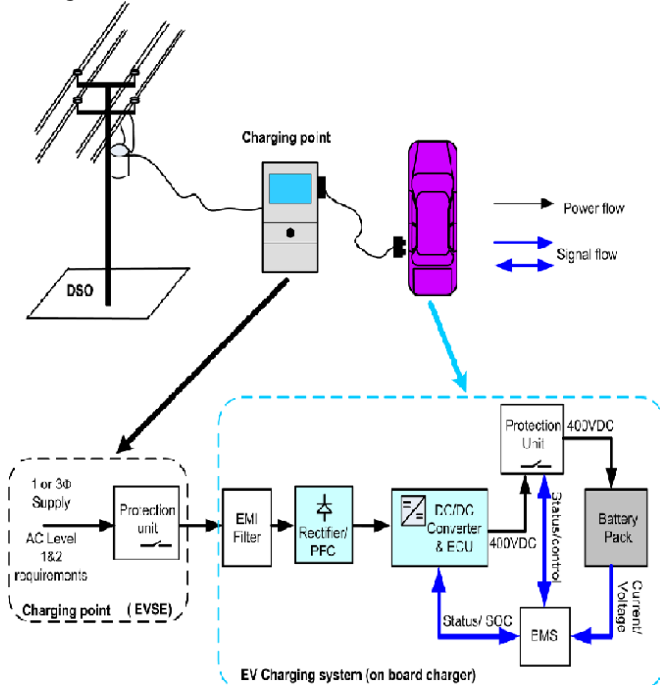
Charging point

DSO

Power flow

Signal flow

1 or 3Φ Supply

AC Level 1&2 requirements

Protection unit

Charging point (EVSE)

EMI Filter

Rectifier/ PFC

DC/DC Converter & ECU

400VDC

Protection Unit

400VDC

Status/control

Battery Pack

Current/ Voltage

Status/ SOC

EMS

EV Charging system (on board charger)